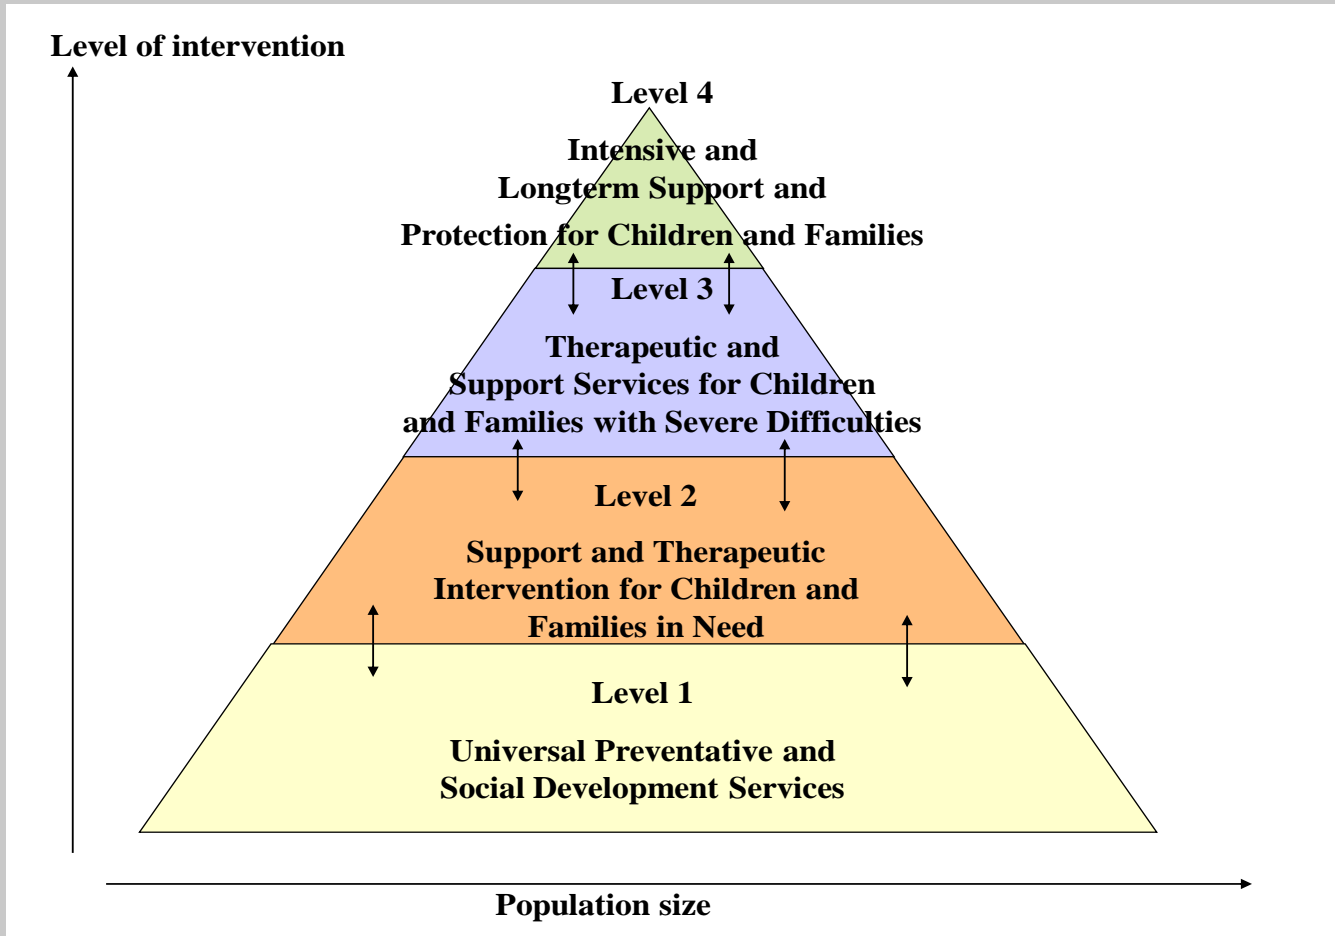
Level of intervention

Level 4

Intensive and Longterm Support and Protection for Children and Families

Level 3

Therapeutic and Support Services for Children and Families with Severe Difficulties

Level 2

Support and Therapeutic Intervention for Children and Families in Need

Level 1

Universal Preventative and Social Development Services

Population size